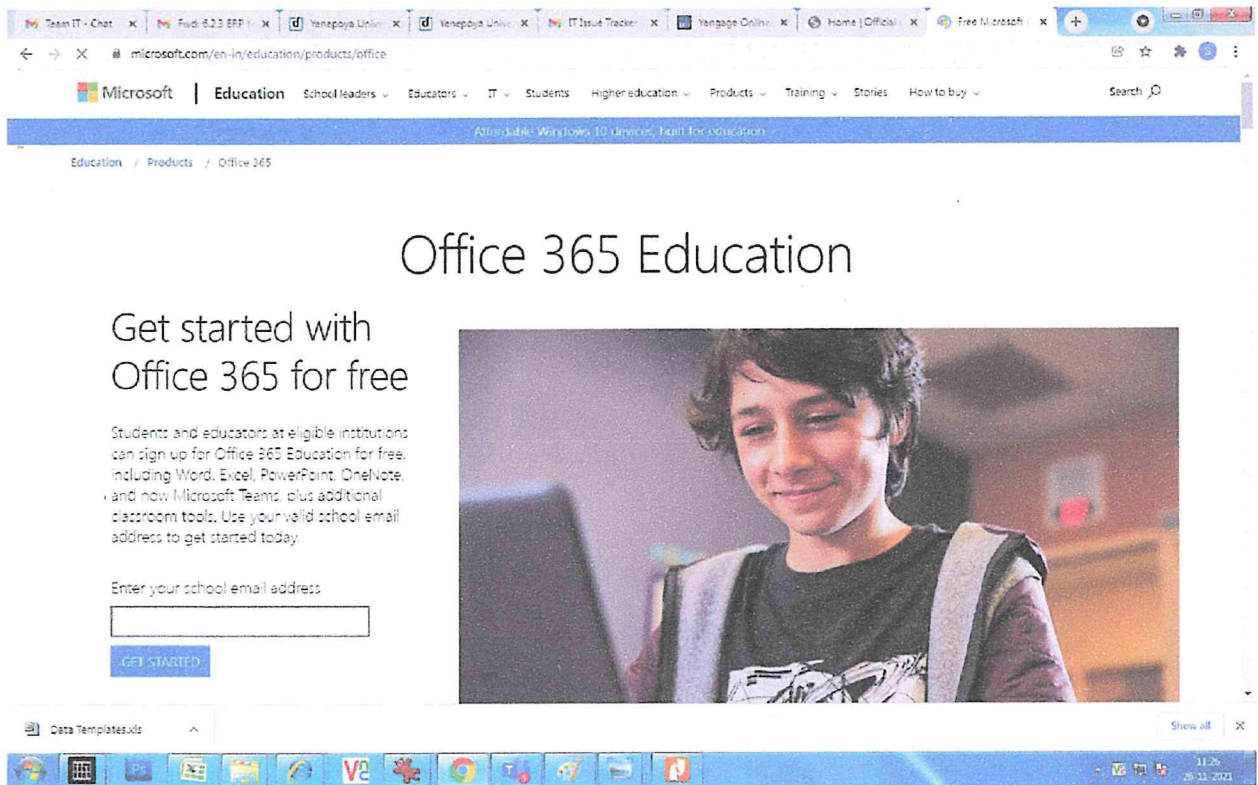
Team IT - Chat | Fwd: 6.2.3 ERP | Yenepoya Unive | Yenepoya Unive | IT Issue Tracker | Yengage Online | Home | Official | Free Microsoft

microsoft.com/en-in/education/products/office

Microsoft | Education School leaders Educators IT Students Higher education Products Training Stories How to buy Search

Affordable Windows 10 devices, built for education

Education / Products / Office 365

Office 365 Education

Get started with Office 365 for free

Students and educators at eligible institutions can sign up for Office 365 Education for free, including Word, Excel, PowerPoint, OneNote, and now Microsoft Teams, plus additional classroom tools. Use your valid school email address to get started today.

Enter your school email address

GET STARTED

Data Templates.xls

Show all

11:26
26-11-2021